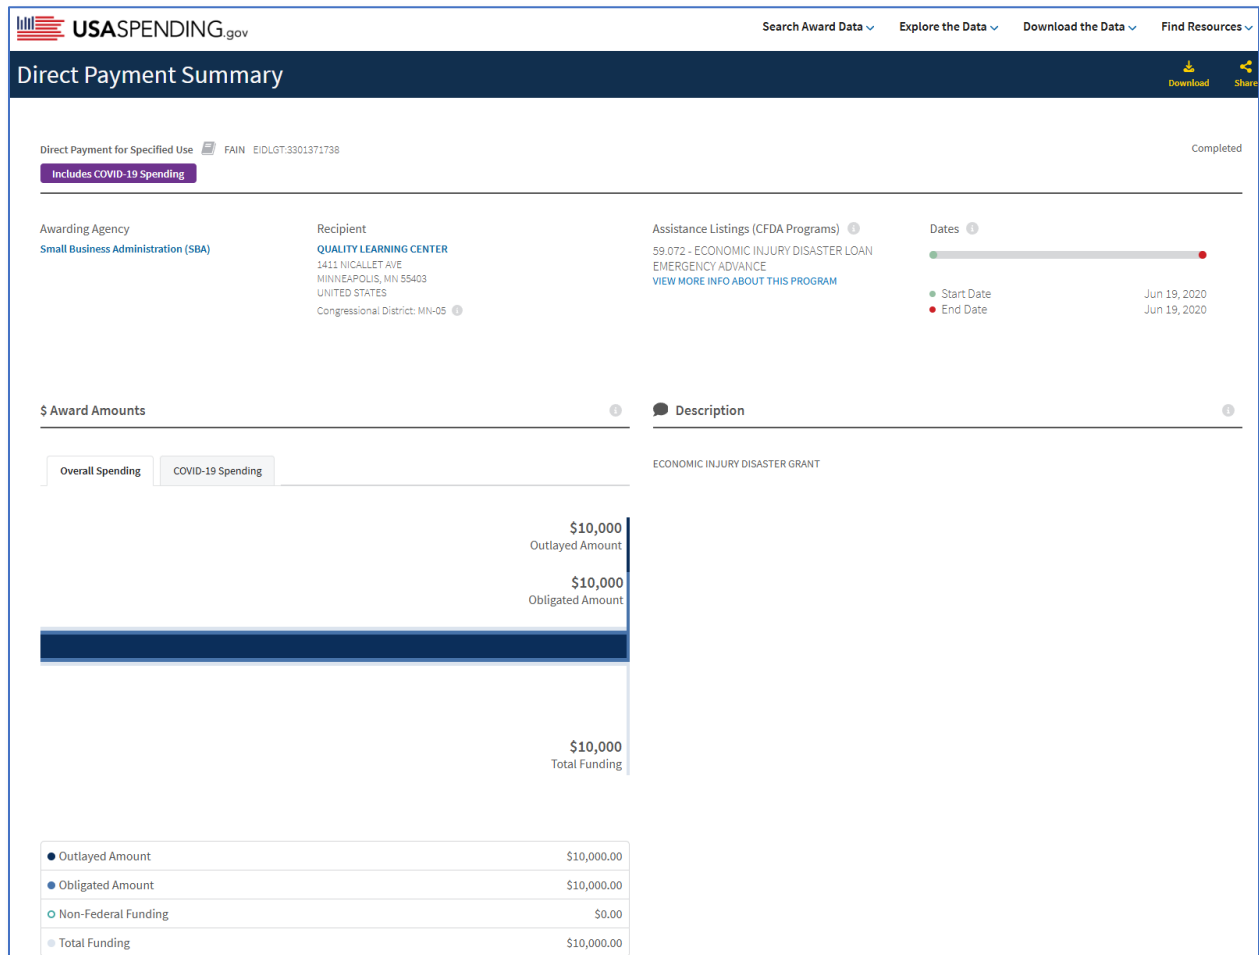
USASPENDING.gov

Search Award Data Explore the Data Download the Data Find Resources

Direct Payment Summary

Download Share

Direct Payment for Specified Use FAIN EIDLGT:3301371738

Completed

Includes COVID-19 Spending

Awarding Agency
Small Business Administration (SBA)

Recipient
QUALITY LEARNING CENTER
1411 NICALLET AVE
MINNEAPOLIS, MN 55403
UNITED STATES
Congressional District: MN-05

Assistance Listings (CFDA Programs)
59.072 - ECONOMIC INJURY DISASTER LOAN EMERGENCY ADVANCE
VIEW MORE INFO ABOUT THIS PROGRAM

Dates
Start Date Jun 19, 2020
End Date Jun 19, 2020

$ Award Amounts

Overall Spending COVID-19 Spending

$10,000
Outlayed Amount

$10,000
Obligated Amount

$10,000
Total Funding

| Outlayed Amount | $10,000.00 |
|---|---|
| Obligated Amount | $10,000.00 |
| Non-Federal Funding | $0.00 |
| Total Funding | $10,000.00 |

Description

ECONOMIC INJURY DISASTER GRANT